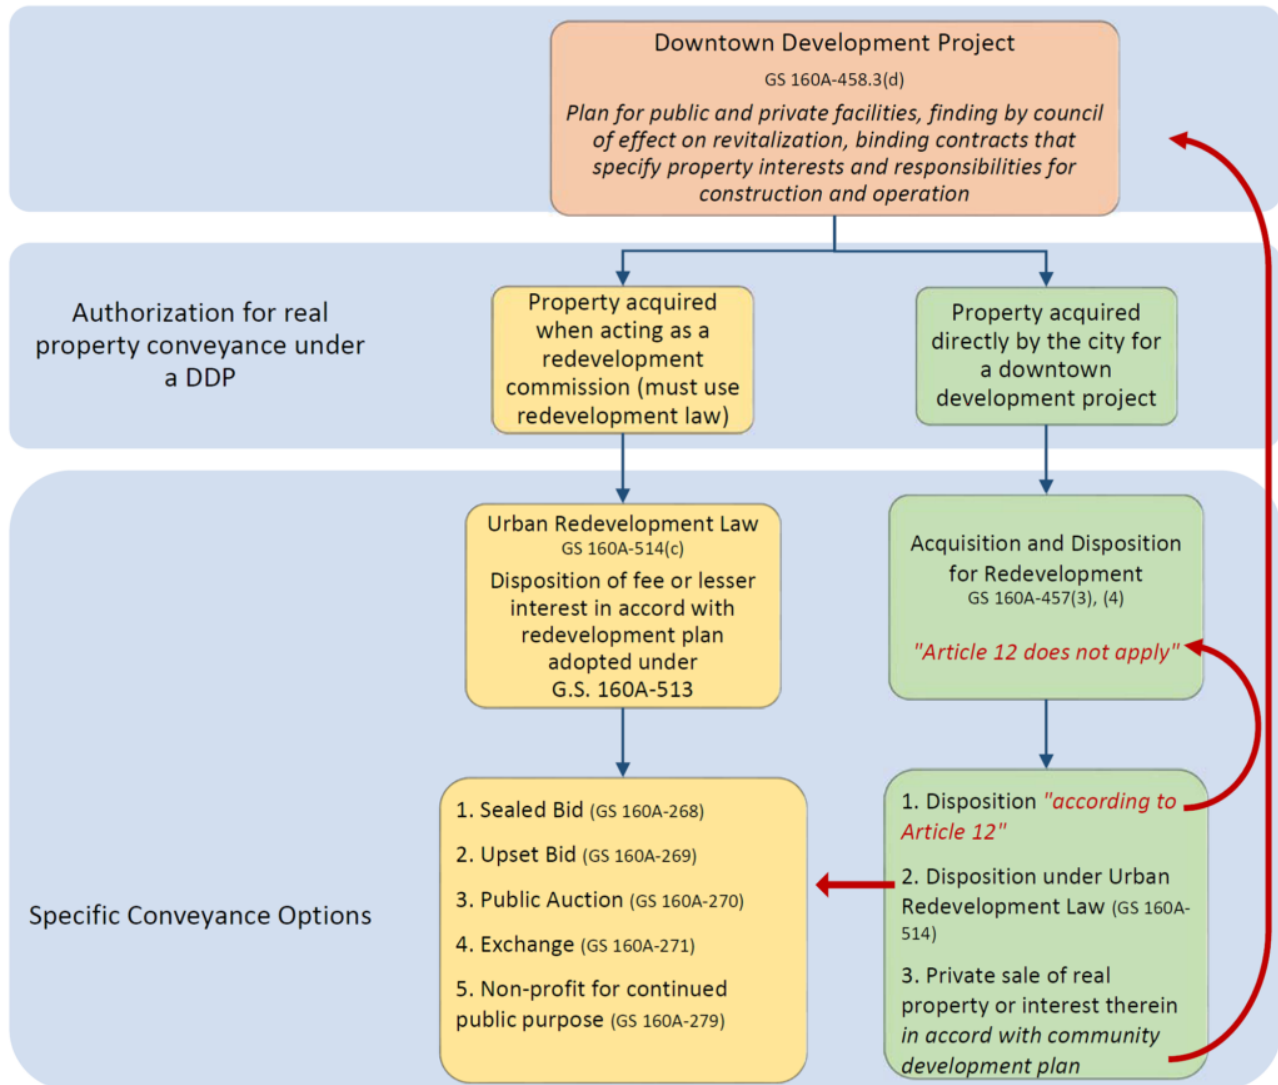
Downtown Development Project
GS 160A-458.3(d)
Plan for public and private facilities, finding by council of effect on revitalization, binding contracts that specify property interests and responsibilities for construction and operation

Authorization for real property conveyance under a DDP

Property acquired when acting as a redevelopment commission (must use redevelopment law)

Property acquired directly by the city for a downtown development project

Urban Redevelopment Law
GS 160A-514(c)
Disposition of fee or lesser interest in accord with redevelopment plan adopted under G.S. 160A-513

Acquisition and Disposition for Redevelopment
GS 160A-457(3), (4)
"Article 12 does not apply"

Specific Conveyance Options

1. Sealed Bid (GS 160A-268)
2. Upset Bid (GS 160A-269)
3. Public Auction (GS 160A-270)
4. Exchange (GS 160A-271)
5. Non-profit for continued public purpose (GS 160A-279)

1. Disposition "according to Article 12"
2. Disposition under Urban Redevelopment Law (GS 160A-514)
3. Private sale of real property or interest therein in accord with community development plan